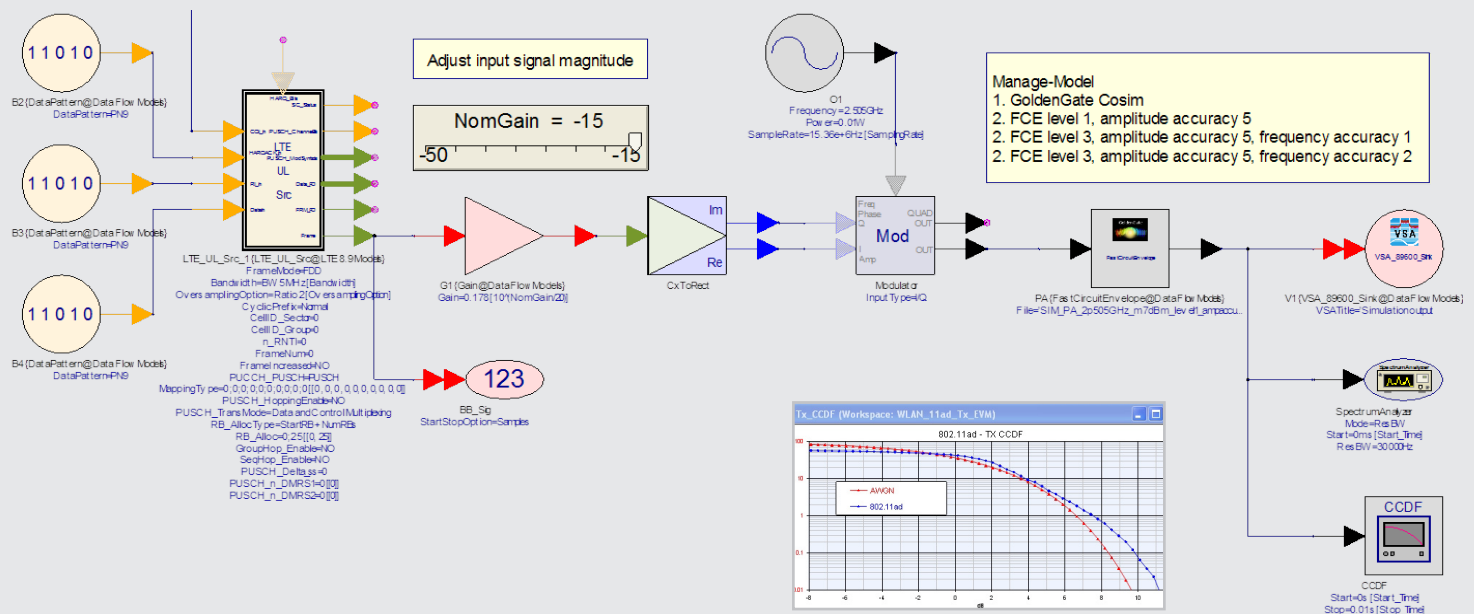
11010

B2 {DataPattern@Data Flow Models}
DataPattern=PN9

11010

B3 {DataPattern@Data Flow Models}
DataPattern=PN9

11010

B4 {DataPattern@Data Flow Models}
DataPattern=PN9

LTE
UL
Src

LTE_UL_Src_1 {LTE_UL_Src@LTE 8.9 Models}
FrameMode=FDD
Bandwidth=BW 5MHz [Bandwidth]
OversamplingOption=Ratio 2 [OversamplingOption]
CyclicPrefix=Normal
CellID_Sector=0
CellID_Group=0
n_RNTI=0
FrameNum=0
FrameIncreased=NO
PUCCH_PUSCH=PUSCH
MappingType=0;0;0;0;0;0;0;0;0;0 [[0, 0, 0, 0, 0, 0, 0, 0, 0, 0]]
PUSCH_HoppingEnable=NO
PUSCH_TransMode=Data and Control Multiplexing
RB_AllocType=StartRB + NumRBs
RB_Alloc=0;25 [[0, 25]]
GroupHop_Enable=NO
SeqHop_Enable=NO
PUSCH_DeltaSS=0
PUSCH_n_DMRS1=0 [[0]]
PUSCH_n_DMRS2=0 [[0]]

Adjust input signal magnitude

NomGain = -15
-50 -15

G1 {Gain@DataFlow Models}
Gain=0.178 [10^(NomGain/20)]

Im
Re
CxToRect

123
BB_Sig
StartStopOption=Samples

O1
Frequency=2.505GHz
Power=0.01W
SampleRate=15.36e+6Hz [SamplingRate]

Freq
Phase
Q
I
Amp
Mod
QUAD
OUT
OUT
Modulator
InputType=I/Q

Manage-Model
1. GoldenGate Cosim
2. FCE level 1, amplitude accuracy 5
2. FCE level 3, amplitude accuracy 5, frequency accuracy 1
2. FCE level 3, amplitude accuracy 5, frequency accuracy 2

FastCircuitEnvelope
PA {FastCircuitEnvelope@DataFlow Models}
File='SIM_PA_2p505GHz_m7dBm_level1_ampaccu...

VSA_89600_Sink
V1 {VSA_89600_Sink@DataFlow Models}
VSATitle='Simulation output'

Tx_CCDF (Workspace: WLAN_11ad_Tx_EVM)
802.11ad - TX CCDF
AWGN
802.11ad
dB

SpectrumAnalyzer
Mode=ResBW
Start=0ms [Start_Time]
ResBW=30000Hz

CCDF
CCDF
Start=0s [Start_Time]
Stop=0.01s [Stop_Time]